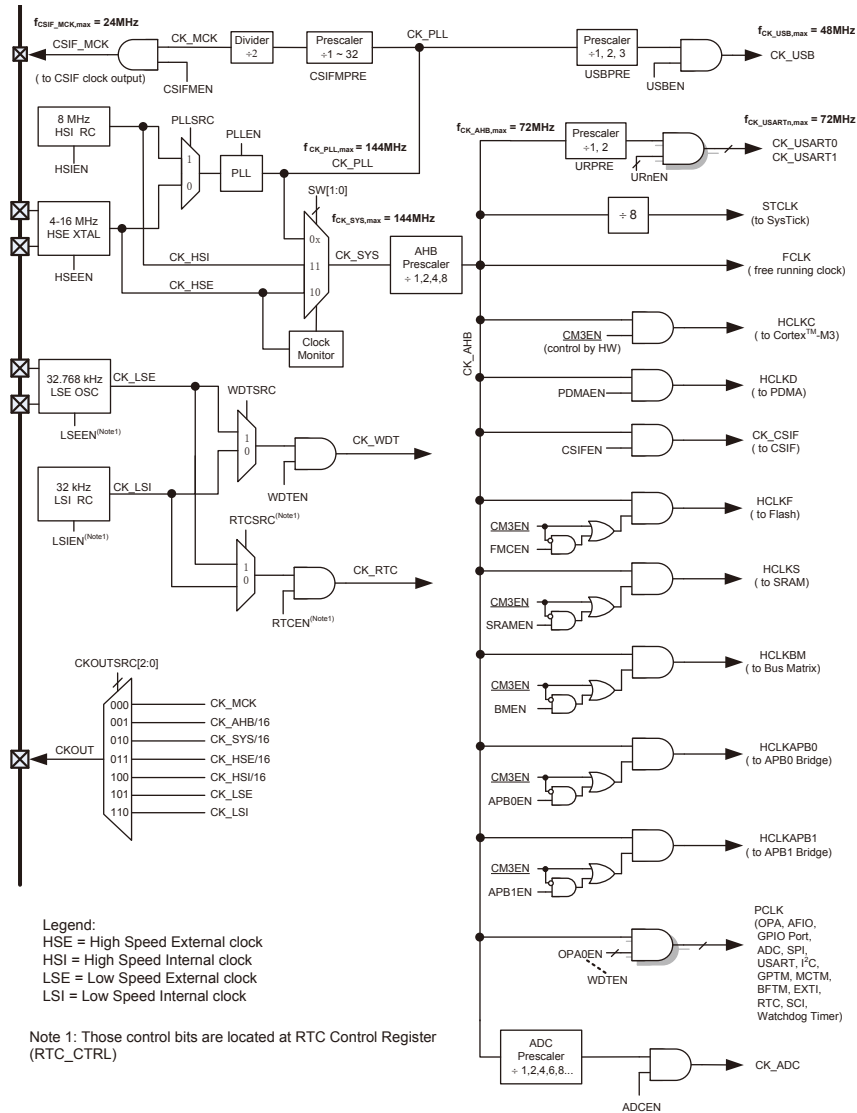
$f_{CSIF\_MCK,max}$ = 24MHz

CSIF_MCK

( to CSIF clock output)

CK_MCK

CSIFMEN

Divider ÷2

Prescaler ÷1 ~ 32

CSIFMPRE

CK_PLL

Prescaler ÷1, 2, 3

USBPRE

USBEN

$f_{CK\_USB,max}$ = 48MHz

CK_USB

8 MHz HSI RC

HSIEN

PLLSRC

1

0

PLLEN

PLL

$f_{CK\_PLL,max}$ = 144MHz

CK_PLL

$f_{CK\_AHB,max}$ = 72MHz

Prescaler ÷1, 2

URPRE

URnEN

$f_{CK\_USARTn,max}$ = 72MHz

CK_USART0
CK_USART1

4-16 MHz HSE XTAL

HSEEN

SW[1:0]

$f_{CK\_SYS,max}$ = 144MHz

0x

11

10

CK_HSI

CK_HSE

CK_SYS

AHB Prescaler ÷ 1,2,4,8

Clock Monitor

÷ 8

STCLK (to SysTick)

FCLK ( free running clock)

CK_AHB

CM3EN (control by HW)

HCLKC ( to Cortex$^{TM}$-M3)

PDMAEN

HCLKD ( to PDMA)

CSIFEN

CK_CSIF ( to CSIF)

32.768 kHz LSE OSC

CK_LSE

LSEEN$^{(Note1)}$

WDTSRC

1

0

CK_WDT

WDTEN

32 kHz LSI RC

CK_LSI

LSIEN$^{(Note1)}$

RTCSRC$^{(Note1)}$

1

0

CK_RTC

RTCEN$^{(Note1)}$

CM3EN

FMCEN

HCLKF ( to Flash)

CM3EN

SRAMEN

HCLKS ( to SRAM)

CM3EN

BMEN

HCLKBM ( to Bus Matrix)

CKOUTSRC[2:0]

CKOUT

000 CK_MCK
001 CK_AHB/16
010 CK_SYS/16
011 CK_HSE/16
100 CK_HSI/16
101 CK_LSE
110 CK_LSI

CM3EN

APB0EN

HCLKAPB0 ( to APB0 Bridge)

CM3EN

APB1EN

HCLKAPB1 ( to APB1 Bridge)

Legend:
HSE = High Speed External clock
HSI = High Speed Internal clock
LSE = Low Speed External clock
LSI = Low Speed Internal clock

OPA0EN

WDTEN

PCLK (OPA, AFIO, GPIO Port, ADC, SPI, USART, I$^2$C, GPTM, MCTM, BFTM, EXTI, RTC, SCI, Watchdog Timer)

Note 1: Those control bits are located at RTC Control Register (RTC_CTRL)

ADC Prescaler ÷ 1,2,4,6,8...

CK_ADC

ADCEN